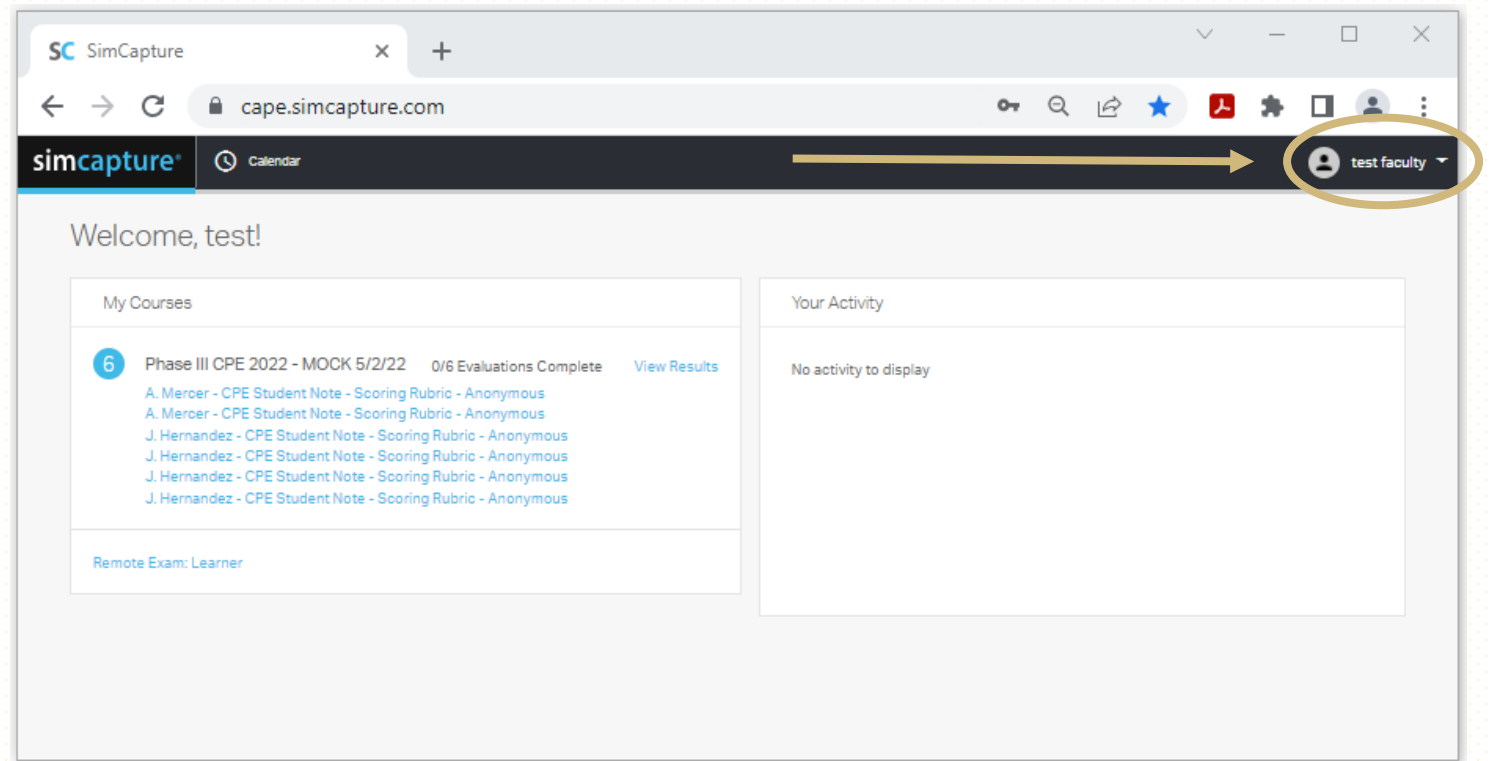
SC SimCapture

cape.simcapture.com

simcapture Calendar

test faculty

Welcome, test!

My Courses

6 Phase III CPE 2022 - MOCK 5/2/22 0/6 Evaluations Complete View Results

A. Mercer - CPE Student Note - Scoring Rubric - Anonymous
A. Mercer - CPE Student Note - Scoring Rubric - Anonymous
J. Hernandez - CPE Student Note - Scoring Rubric - Anonymous
J. Hernandez - CPE Student Note - Scoring Rubric - Anonymous
J. Hernandez - CPE Student Note - Scoring Rubric - Anonymous
J. Hernandez - CPE Student Note - Scoring Rubric - Anonymous

Remote Exam: Learner

Your Activity

No activity to display